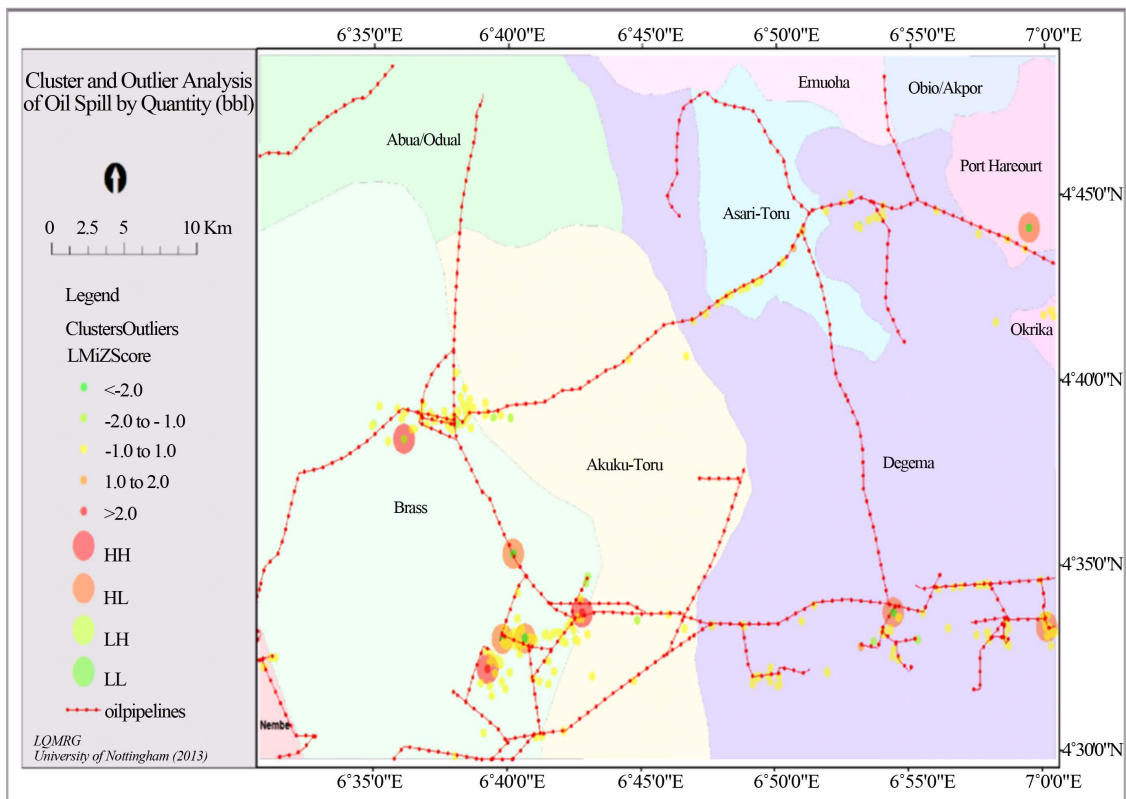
6°35'0"E 6°40'0"E 6°45'0"E 6°50'0"E 6°55'0"E 7°0'0"E

Cluster and Outlier Analysis of Oil Spill by Quantity (bbl)

0 2.5 5 10 Km

Legend

ClustersOutliers

LMiZScore

<-2.0

-2.0 to - 1.0

-1.0 to 1.0

1.0 to 2.0

>2.0

HH

HL

LH

LL

oilpipelines

LQMRG
University of Nottingham (2013)

Emuoha

Obio/Akpor

Abua/Odual

Port Hareourt

Asari-Toru

Okrika

Akuku-Toru

Degema

Brass

Nembe

4°45'0"N
4°40'0"N
4°35'0"N
4°30'0"N

6°35'0"E 6°40'0"E 6°45'0"E 6°50'0"E 6°55'0"E 7°0'0"E